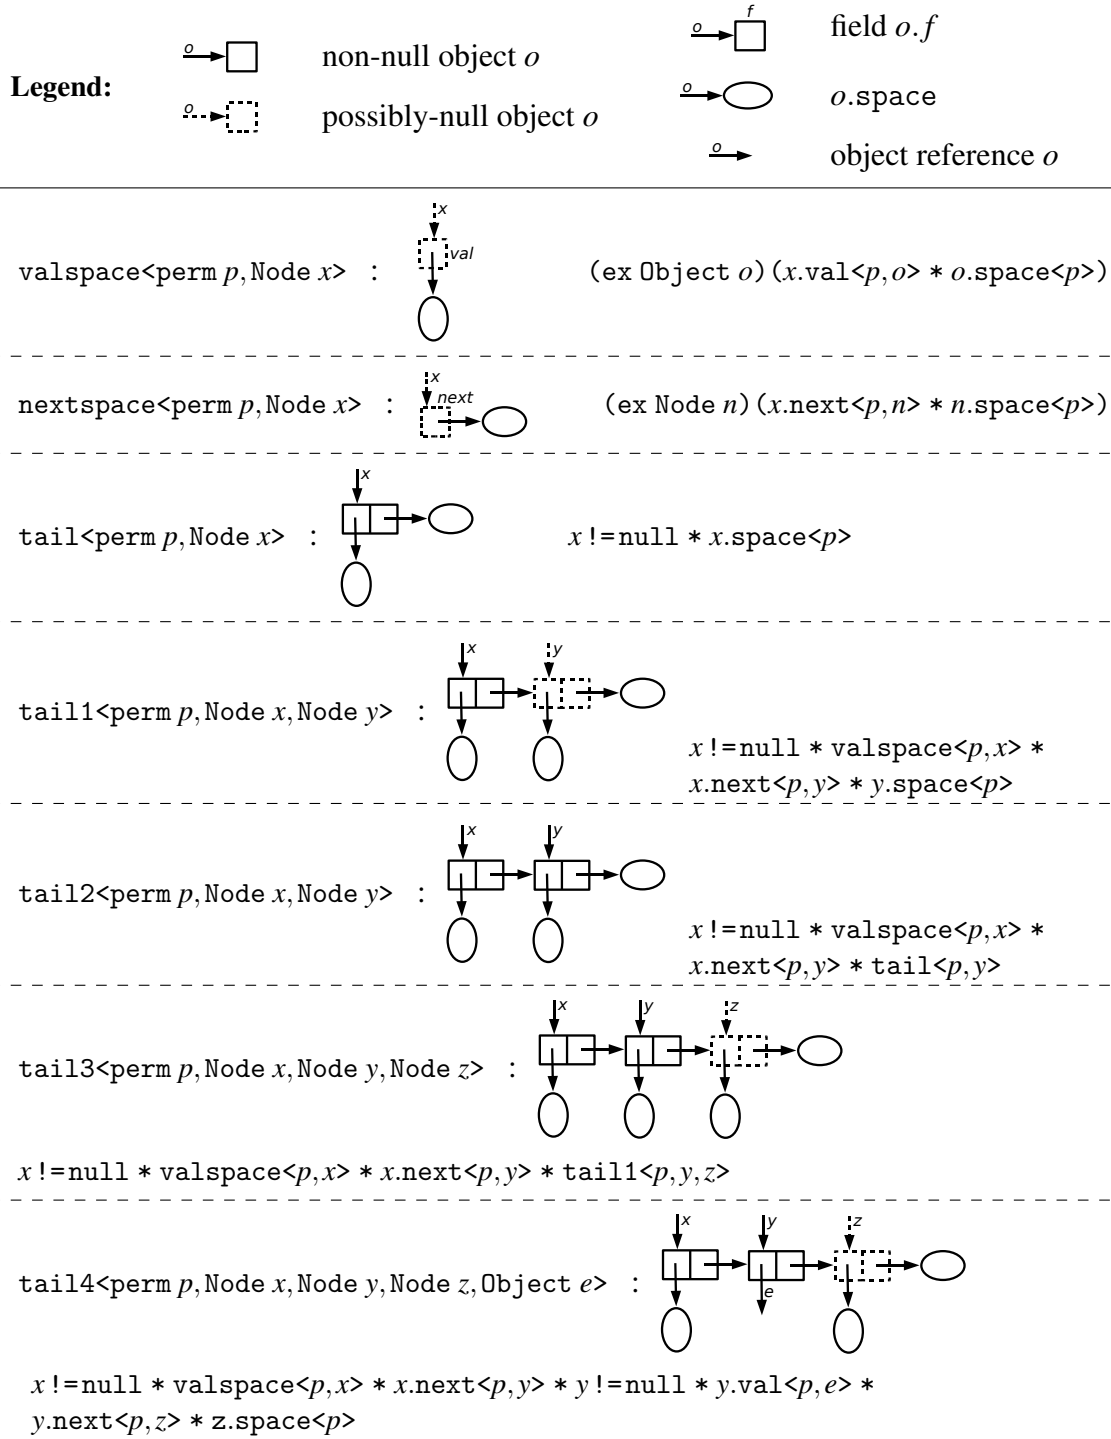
Legend: $o$ non-null object $o$
$o$ possibly-null object $o$
$o$ $f$ field $o.f$
$o$ $o$.space
$o$ object reference $o$

valspace<perm $p$, Node $x$> : $x$ val (ex Object $o$)($x$.val<$p$, $o$> * $o$.space<$p$>)

nextspace<perm $p$, Node $x$> : $x$ next (ex Node $n$)($x$.next<$p$, $n$> * $n$.space<$p$>)

tail<perm $p$, Node $x$> : $x$ $x$ != null * $x$.space<$p$>

tail1<perm $p$, Node $x$, Node $y$> : $x$ $y$ $x$ != null * valspace<$p$, $x$> * $x$.next<$p$, $y$> * $y$.space<$p$>

tail2<perm $p$, Node $x$, Node $y$> : $x$ $y$ $x$ != null * valspace<$p$, $x$> * $x$.next<$p$, $y$> * tail<$p$, $y$>

tail3<perm $p$, Node $x$, Node $y$, Node $z$> : $x$ $y$ $z$

$x$ != null * valspace<$p$, $x$> * $x$.next<$p$, $y$> * tail1<$p$, $y$, $z$>

tail4<perm $p$, Node $x$, Node $y$, Node $z$, Object $e$> : $x$ $y$ $z$ $e$

$x$ != null * valspace<$p$, $x$> * $x$.next<$p$, $y$> * $y$ != null * $y$.val<$p$, $e$> * $y$.next<$p$, $z$> * z.space<$p$>